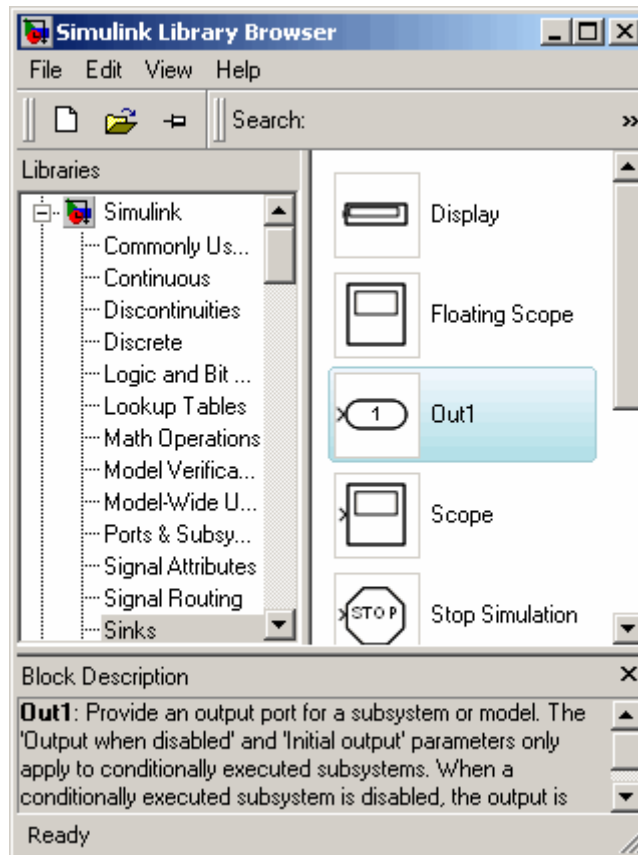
Simulink Library Browser

File Edit View Help

Search:

Libraries

Simulink
Commonly Us...
Continuous
Discontinuities
Discrete
Logic and Bit ...
Lookup Tables
Math Operations
Model Verifica...
Model-Wide U...
Ports & Subsy...
Signal Attributes
Signal Routing
Sinks

Display

Floating Scope

1

Out1

Scope

STOP

Stop Simulation

Block Description

**Out1**: Provide an output port for a subsystem or model. The 'Output when disabled' and 'Initial output' parameters only apply to conditionally executed subsystems. When a conditionally executed subsystem is disabled, the output is

Ready